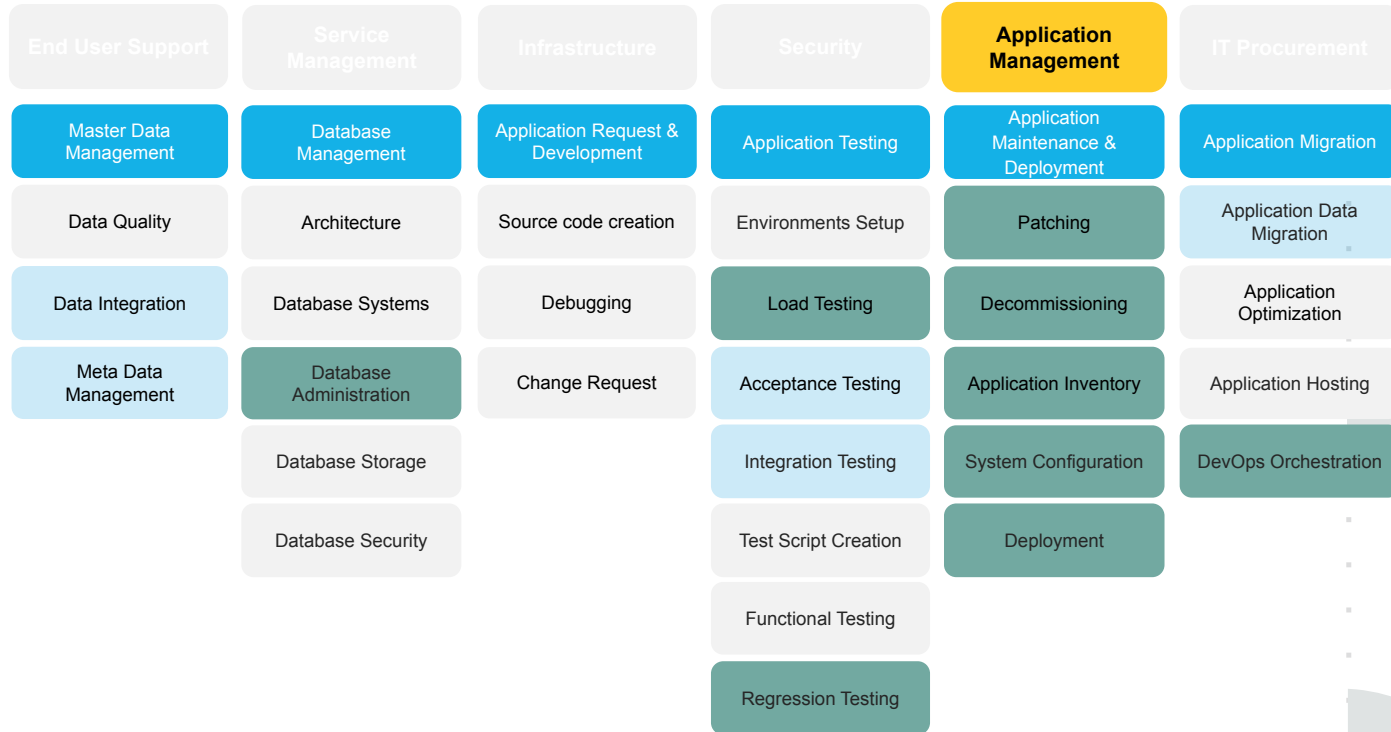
End User Support

Master Data Management

Data Quality

Data Integration

Meta Data Management

Service Management

Database Management

Architecture

Database Systems

Database Administration

Database Storage

Database Security

Infrastructure

Application Request & Development

Source code creation

Debugging

Change Request

Security

Application Testing

Environments Setup

Load Testing

Acceptance Testing

Integration Testing

Test Script Creation

Functional Testing

Regression Testing

Application Management

Application Maintenance & Deployment

Patching

Decommissioning

Application Inventory

System Configuration

Deployment

IT Procurement

Application Migration

Application Data Migration

Application Optimization

Application Hosting

DevOps Orchestration